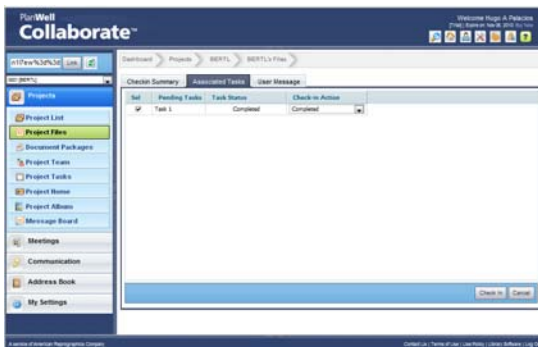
PlanWell
Collaborate™

Welcome Hugo A Palacios
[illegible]

n1Few%3d%3d Link

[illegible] (BERTL)

Projects

Project List
Project Files
Document Packages
Project Team
Project Tasks
Project Home
Project Album
Message Board

Meetings
Communication
Address Book
My Settings

Dashboard › Projects › BERTL › BERTL's Files ›

Checkin Summary | Associated Tasks | User Message

| Sel | Pending Tasks | Task Status | Check-in Action |
|---|---|---|---|
| ✔ | Task 1 | Completed | Completed |

Check In | Cancel

A service of American Reprographics Company

Contact Us | Terms of Use | Use Policy | Library Software | Log Out